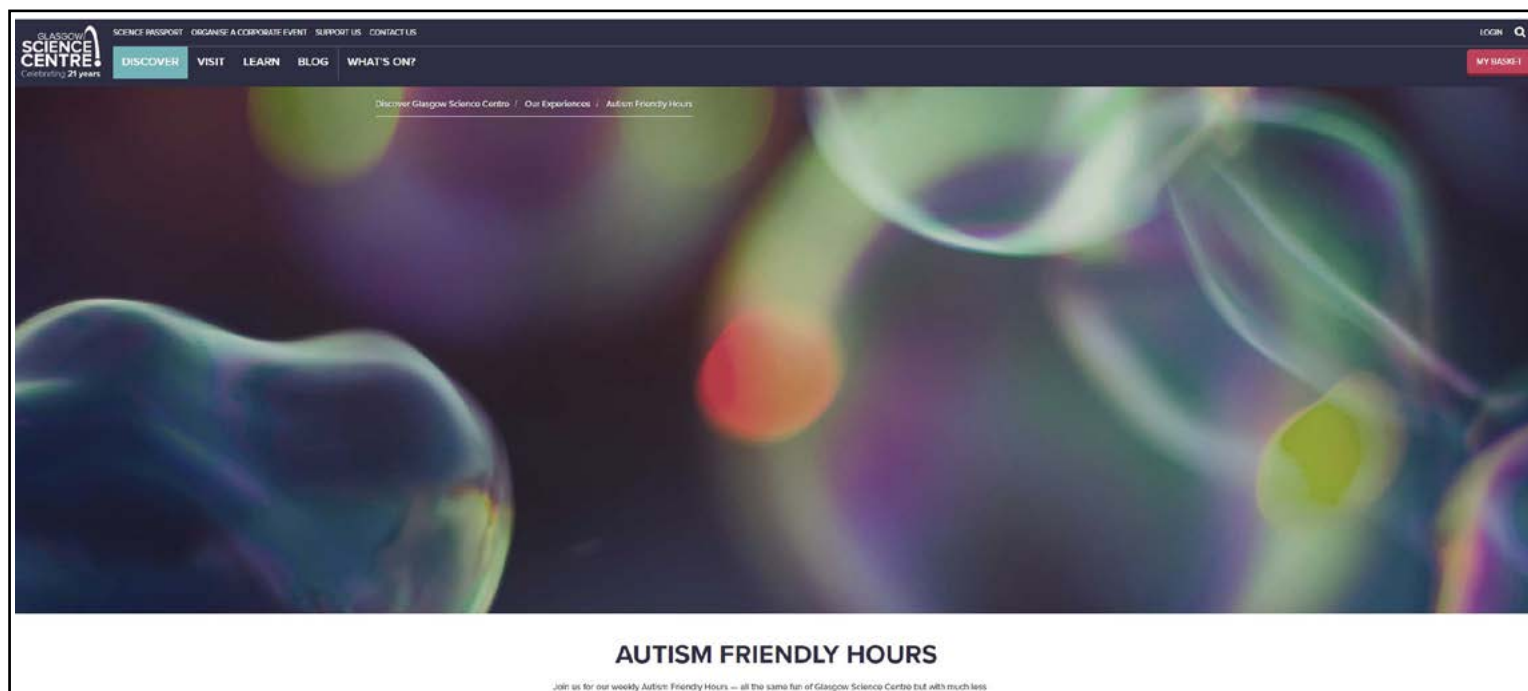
GLASGOW SCIENCE CENTRE Celebrating 21 years

SCIENCE PASSPORT ORGANISE A CORPORATE EVENT SUPPORT US CONTACT US

LOGIN

DISCOVER VISIT LEARN BLOG WHAT'S ON?

MY BASKET

Discover Glasgow Science Centre / Our Experiences / Autism Friendly Hours

AUTISM FRIENDLY HOURS

Join us for our weekly Autism Friendly Hours – all the same fun of Glasgow Science Centre but with much less